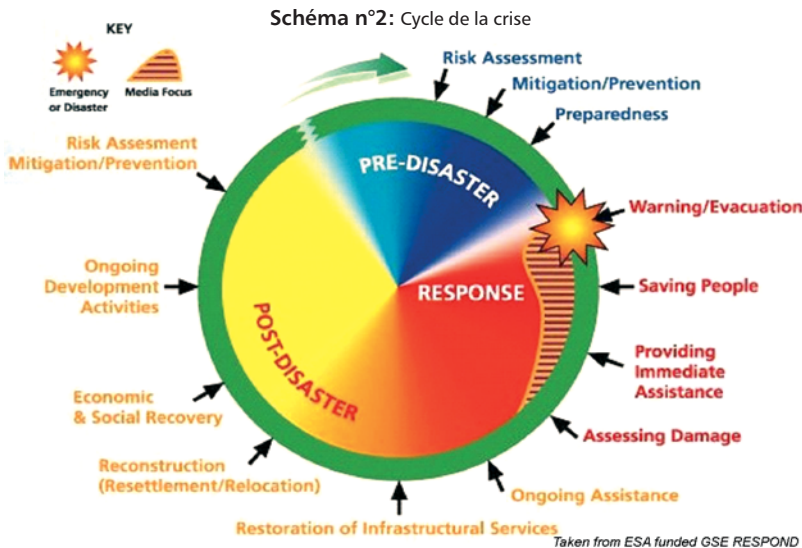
**Schéma n°2:** Cycle de la crise

KEY

Emergency or Disaster

Media Focus

Risk Assessment

Mitigation/Prevention

Preparedness

Warning/Evacuation

Saving People

Providing Immediate Assistance

Assessing Damage

Ongoing Assistance

Restoration of Infrastructural Services

Reconstruction (Resettlement/Relocation)

Economic & Social Recovery

Ongoing Development Activities

Risk Assesment Mitigation/Prevention

PRE-DISASTER

RESPONSE

POST-DISASTER

Taken from ESA funded GSE RESPOND